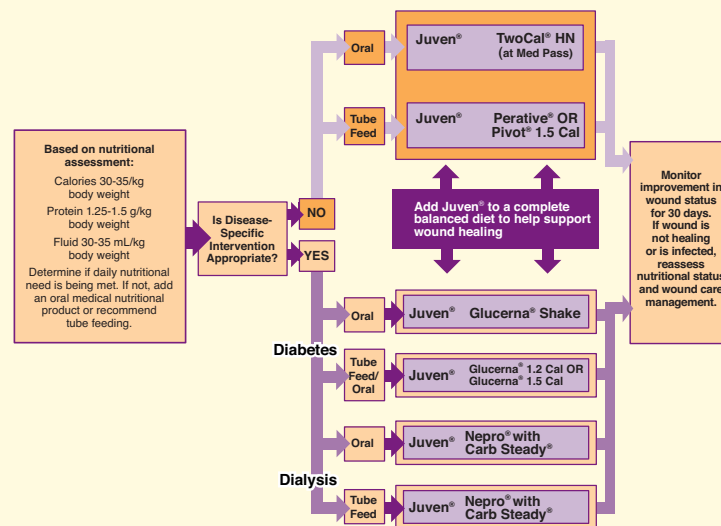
Based on nutritional assessment:

Calories 30-35/kg body weight

Protein 1.25-1.5 g/kg body weight

Fluid 30-35 mL/kg body weight

Determine if daily nutritional need is being met. If not, add an oral medical nutritional product or recommend tube feeding.

Is Disease-Specific Intervention Appropriate?

NO

YES

Oral

Juven® TwoCal® HN (at Med Pass)

Tube Feed

Juven® Perative® OR Pivot® 1.5 Cal

Add Juven® to a complete balanced diet to help support wound healing

Diabetes

Oral

Juven® Glucerna® Shake

Tube Feed/ Oral

Juven® Glucerna® 1.2 Cal OR Glucerna® 1.5 Cal

Dialysis

Oral

Juven® Nepro® with Carb Steady®

Tube Feed

Juven® Nepro® with Carb Steady®

Monitor improvement in wound status for 30 days. If wound is not healing or is infected, reassess nutritional status and wound care management.